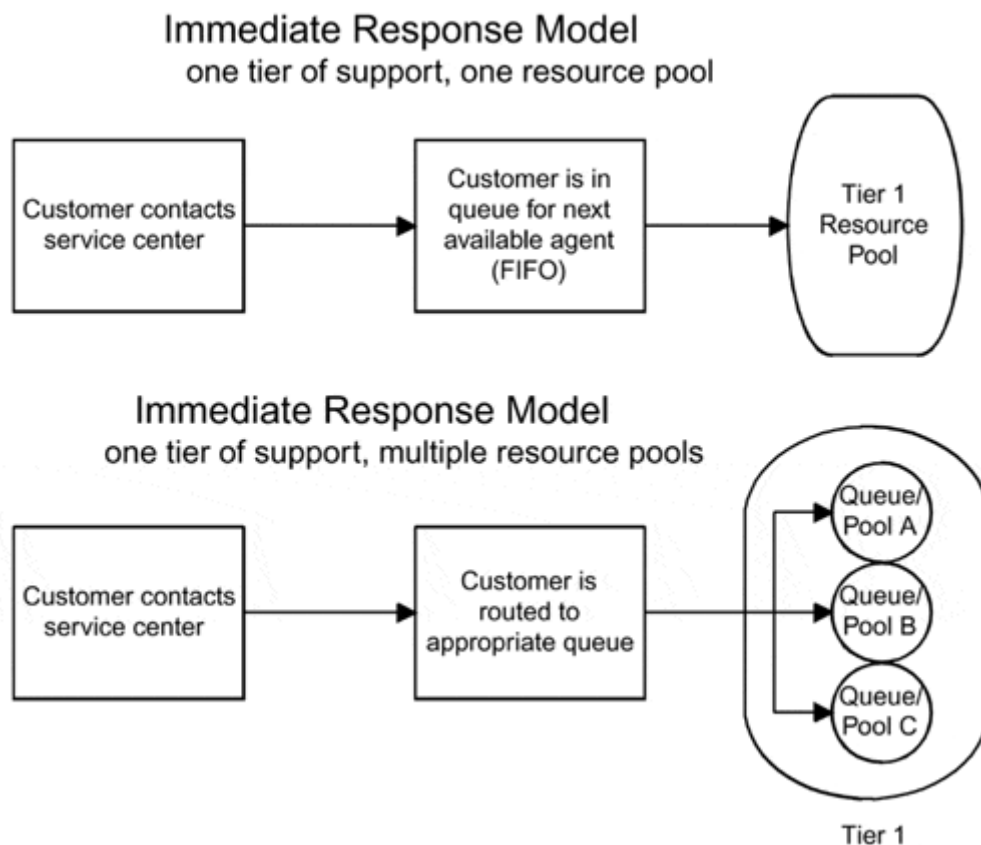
Immediate Response Model
one tier of support, one resource pool

Customer contacts service center

Customer is in queue for next available agent (FIFO)

Tier 1 Resource Pool

Immediate Response Model
one tier of support, multiple resource pools

Customer contacts service center

Customer is routed to appropriate queue

Queue/ Pool A

Queue/ Pool B

Queue/ Pool C

Tier 1